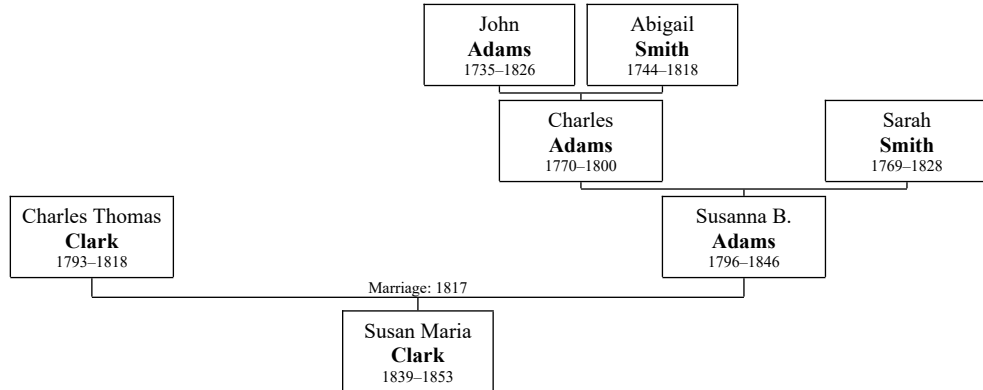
John
**Adams**
1735–1826

Abigail
**Smith**
1744–1818

Charles
**Adams**
1770–1800

Sarah
**Smith**
1769–1828

Charles Thomas
**Clark**
1793–1818

Susanna B.
**Adams**
1796–1846

Marriage: 1817

Susan Maria
**Clark**
1839–1853